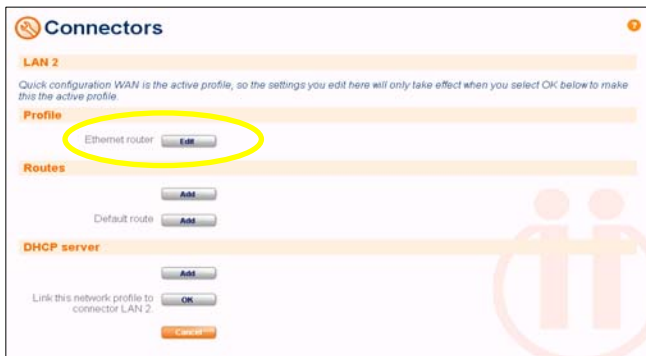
Connectors

?

LAN 2

Quick configuration WAN is the active profile, so the settings you edit here will only take effect when you select OK below to make this the active profile.

Profile

Ethernet router Edit

Routes

Add

Default route Add

DHCP server

Add

Link this network profile to connector LAN 2. OK

Cancel